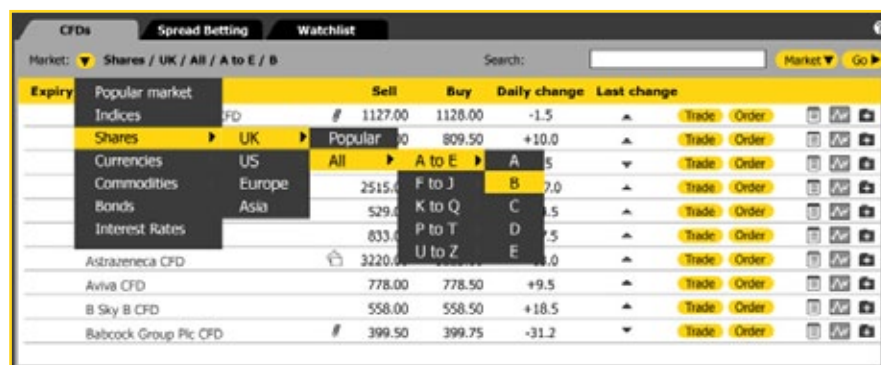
CFDs Spread Betting Watchlist

Market: Shares / UK / All / A to E / B

Search:

Market ▼ Go ▶

Expiry

Popular market
Indices
Shares ▶
Currencies
Commodities
Bonds
Interest Rates

UK ▶
US
Europe
Asia

Popular
All ▶

A to E ▶
F to J
K to Q
P to T
U to Z

A
B
C
D
E

| | Sell | Buy | Daily change | Last change | | |
|---|---|---|---|---|---|---|
| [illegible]FD | 1127.00 | 1128.00 | -1.5 | ▲ | Trade | Order |
| | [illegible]00 | 809.50 | +10.0 | ▲ | Trade | Order |
| | | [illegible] | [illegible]5 | ▼ | Trade | Order |
| | 2515.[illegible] | | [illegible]7.0 | ▲ | Trade | Order |
| | 529.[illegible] | | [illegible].5 | ▲ | Trade | Order |
| | 833.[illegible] | | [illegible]7.5 | ▲ | Trade | Order |
| Astrazeneca CFD | 3220.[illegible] | | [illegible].0 | ▲ | Trade | Order |
| Aviva CFD | 778.00 | 778.50 | +9.5 | ▲ | Trade | Order |
| B Sky B CFD | 558.00 | 558.50 | +18.5 | ▲ | Trade | Order |
| Babcock Group Plc CFD | 399.50 | 399.75 | -31.2 | ▼ | Trade | Order |